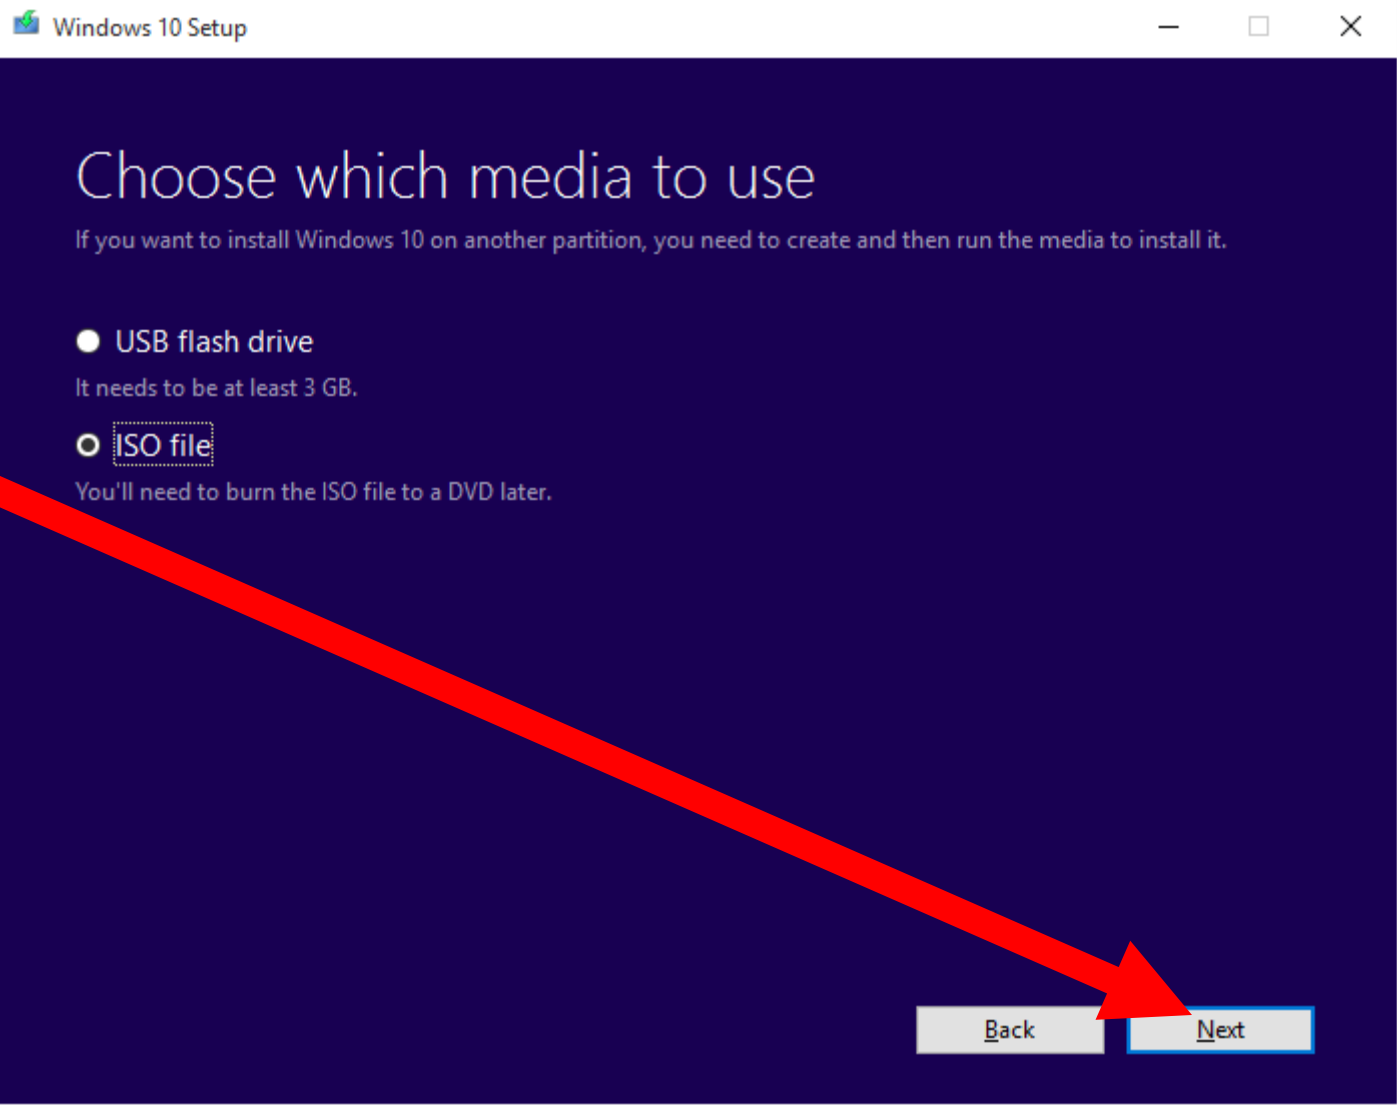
Windows 10 Setup

Choose which media to use

If you want to install Windows 10 on another partition, you need to create and then run the media to install it.

USB flash drive

It needs to be at least 3 GB.

ISO file

You'll need to burn the ISO file to a DVD later.

Back

Next